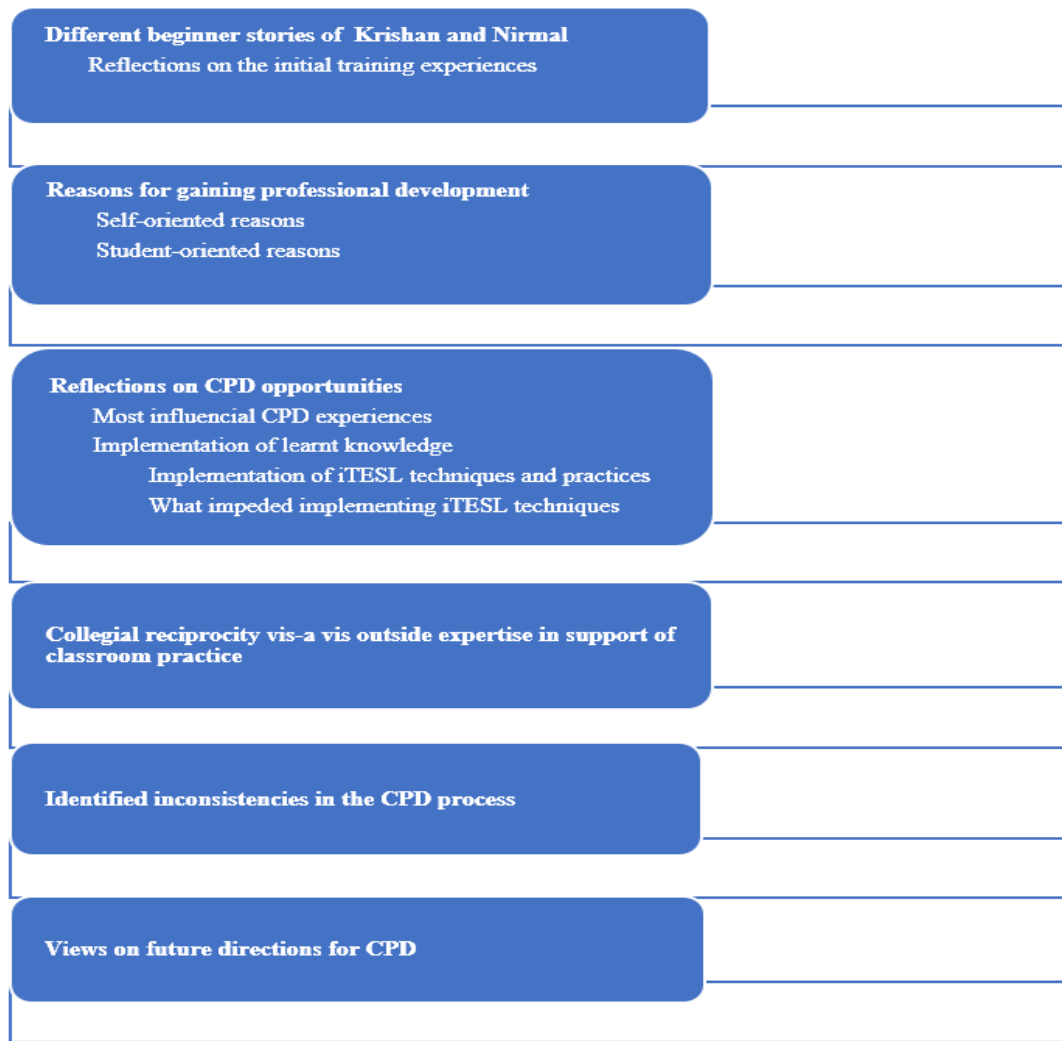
Different beginner stories of Krishan and Nirmal
Reflections on the initial training experiences

Reasons for gaining professional development
Self-oriented reasons
Student-oriented reasons

Reflections on CPD opportunities
Most influencial CPD experiences
Implementation of learnt knowledge
Implementation of iTESL techniques and practices
What impeded implementing iTESL techniques

Collegial reciprocity vis-a vis outside expertise in support of classroom practice

Identified inconsistencies in the CPD process

Views on future directions for CPD